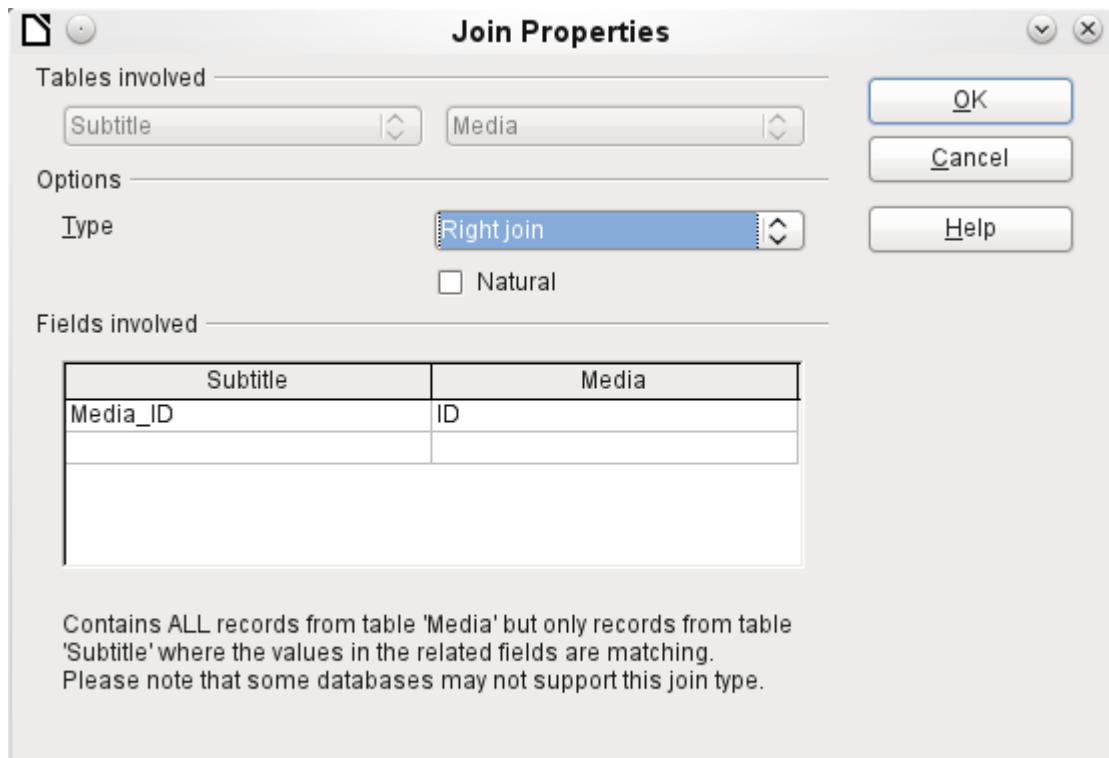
Join Properties

Tables involved

Subtitle

Media

OK

Cancel

Options

Type

Right join

Help

Natural

Fields involved

| Subtitle | Media |
|---|---|
| Media_ID | ID |
| | |

Contains ALL records from table 'Media' but only records from table 'Subtitle' where the values in the related fields are matching. Please note that some databases may not support this join type.